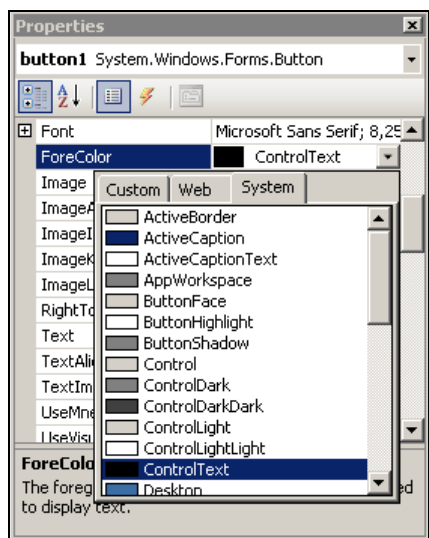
Properties

button1 System.Windows.Forms.Button

Font | Microsoft Sans Serif; 8,25
ForeColor | ControlText
Image
ImageA
ImageI
ImageK
ImageL
RightTo
Text
TextAli
TextIm
UseMne
UseVisu

Custom | Web | System

ActiveBorder
ActiveCaption
ActiveCaptionText
AppWorkspace
ButtonFace
ButtonHighlight
ButtonShadow
Control
ControlDark
ControlDarkDark
ControlLight
ControlLightLight
ControlText
Desktop

ForeColo
The foreg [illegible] ed
to display text.